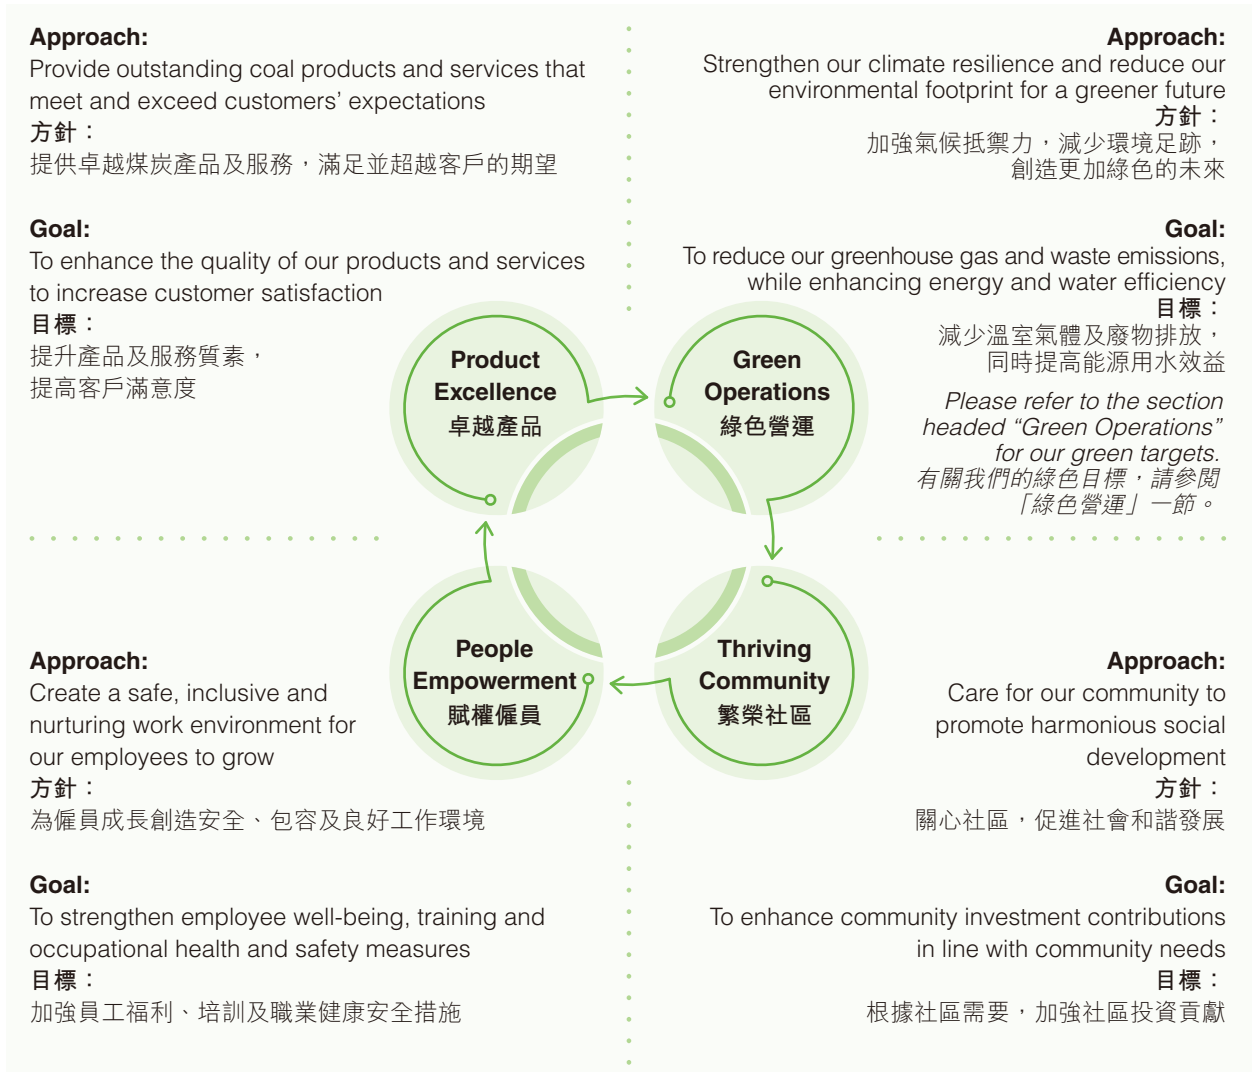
Approach:
Provide outstanding coal products and services that meet and exceed customers' expectations
方針：
提供卓越煤炭產品及服務，滿足並超越客戶的期望

Goal:
To enhance the quality of our products and services to increase customer satisfaction
目標：
提升產品及服務質素，
提高客戶滿意度

Approach:
Strengthen our climate resilience and reduce our environmental footprint for a greener future
方針：
加強氣候抵禦力，減少環境足跡，
創造更加綠色的未來

Goal:
To reduce our greenhouse gas and waste emissions, while enhancing energy and water efficiency
目標：
減少溫室氣體及廢物排放，
同時提高能源用水效益

Please refer to the section headed "Green Operations" for our green targets.
有關我們的綠色目標，請參閱「綠色營運」一節。

Product Excellence
卓越產品

Green Operations
綠色營運

People Empowerment
賦權僱員

Thriving Community
繁榮社區

Approach:
Create a safe, inclusive and nurturing work environment for our employees to grow
方針：
為僱員成長創造安全、包容及良好工作環境

Goal:
To strengthen employee well-being, training and occupational health and safety measures
目標：
加強員工福利、培訓及職業健康安全措施

Approach:
Care for our community to promote harmonious social development
方針：
關心社區，促進社會和諧發展

Goal:
To enhance community investment contributions in line with community needs
目標：
根據社區需要，加強社區投資貢獻